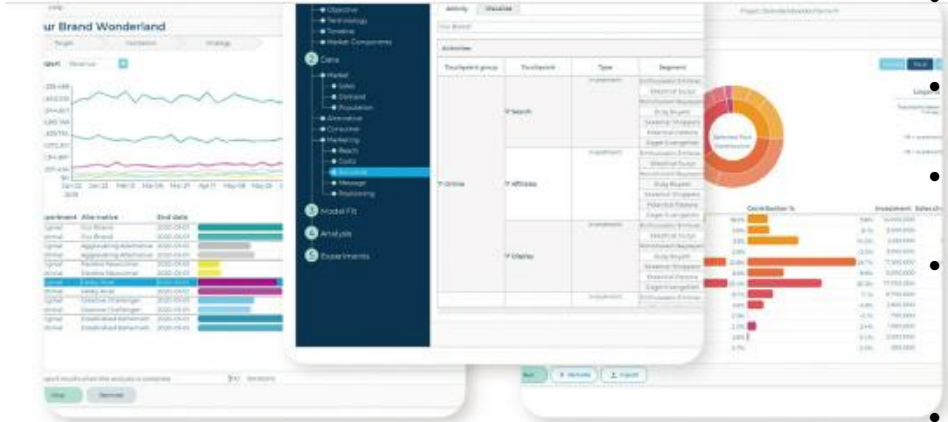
ur Brand Wonderland

Objective
Terminology
Timeline
Market Components
2 Data
Market
Sales
Demand
Population
Alternative
Consumer
Marketing
Reach
Costs
Activities
Message
Positioning
3 Model Fit
4 Analysis
5 Experiments

Activity
Our Brand
Activities

| Touchpoint group | Touchpoint | Type | Segment |
|---|---|---|---|
| Online | Search | Investment | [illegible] |
| | Affiliate | Investment | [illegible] |
| | Display | Investment | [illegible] |

Experiment
Alternative
End date
Our Brand
Our Brand

Contribution %
Investment

Run
Remove
Export